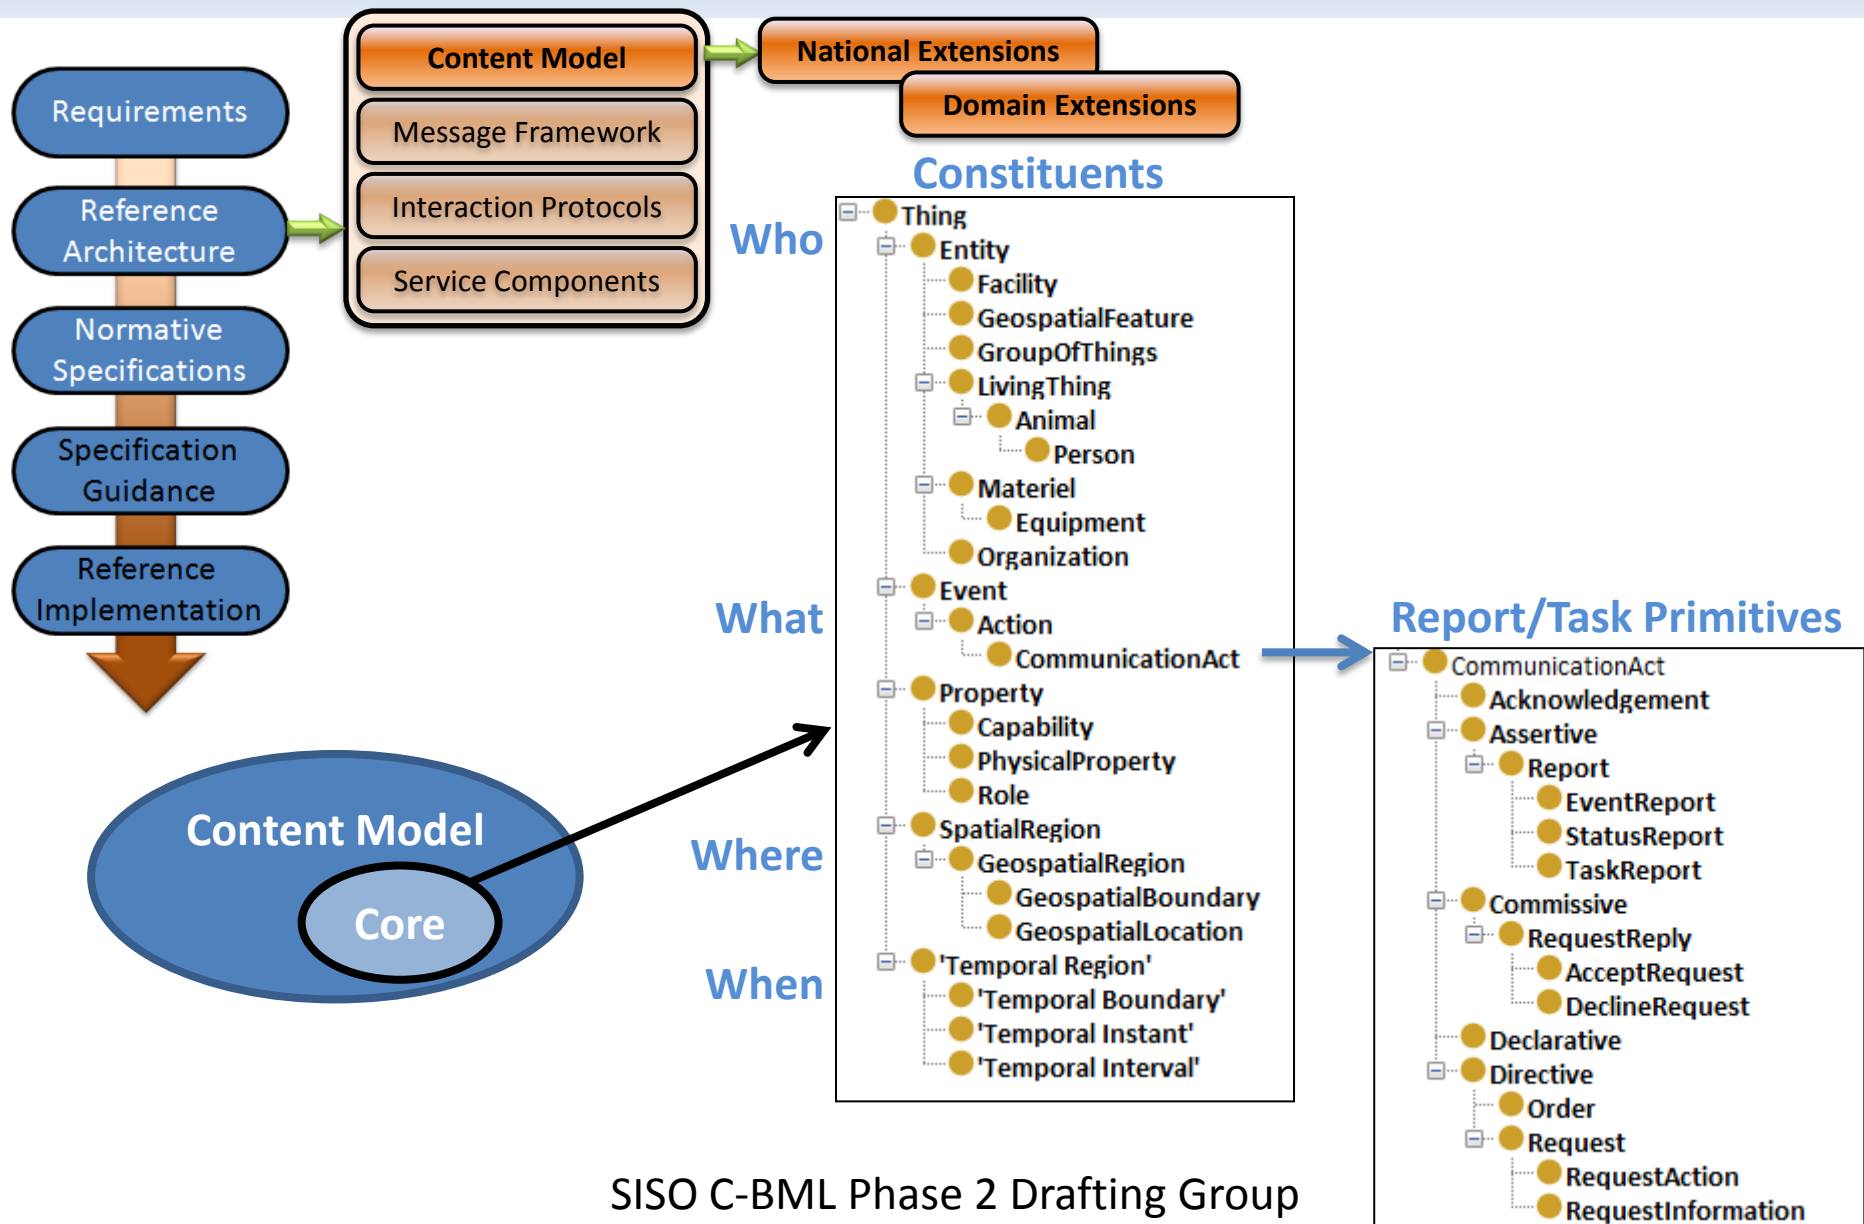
Requirements

Reference Architecture

Normative Specifications

Specification Guidance

Reference Implementation

Content Model

Message Framework

Interaction Protocols

Service Components

National Extensions

Domain Extensions

Constituents

Who

What

Where

When

Thing
Entity
Facility
GeospatialFeature
GroupOfThings
LivingThing
Animal
Person
Materiel
Equipment
Organization
Event
Action
CommunicationAct
Property
Capability
PhysicalProperty
Role
SpatialRegion
GeospatialRegion
GeospatialBoundary
GeospatialLocation
'Temporal Region'
'Temporal Boundary'
'Temporal Instant'
'Temporal Interval'

Report/Task Primitives

CommunicationAct
Acknowledgement
Assertive
Report
EventReport
StatusReport
TaskReport
Commissive
RequestReply
AcceptRequest
DeclineRequest
Declarative
Directive
Order
Request
RequestAction
RequestInformation

Content Model

Core

SISO C-BML Phase 2 Drafting Group